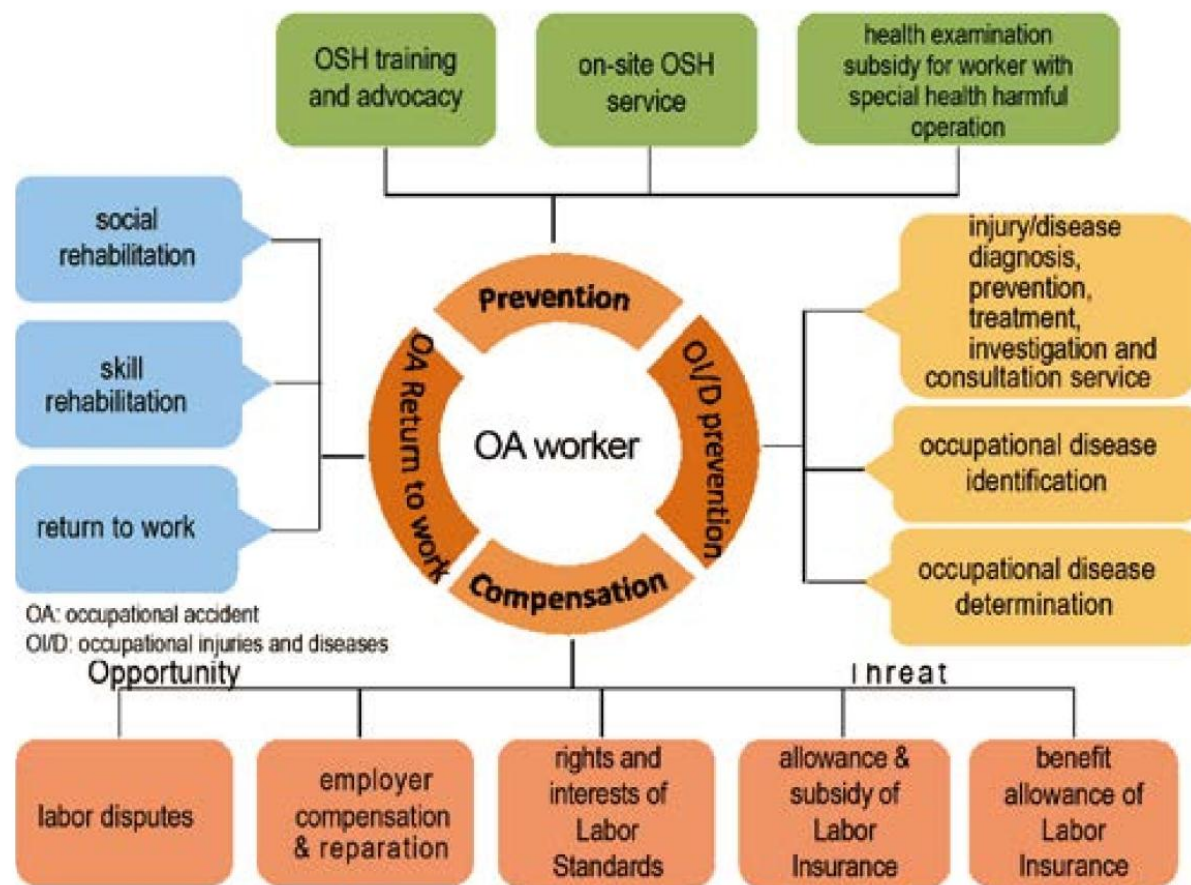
OSH training and advocacy

on-site OSH service

health examination subsidy for worker with special health harmful operation

social rehabilitation

skill rehabilitation

return to work

Prevention

OI/D prevention

Compensation

OA Return to work

OA worker

injury/disease diagnosis, prevention, treatment, investigation and consultation service

occupational disease identification

occupational disease determination

OA: occupational accident
OI/D: occupational injuries and diseases

Opportunity

Threat

labor disputes

employer compensation & reparation

rights and interests of Labor Standards

allowance & subsidy of Labor Insurance

benefit allowance of Labor Insurance